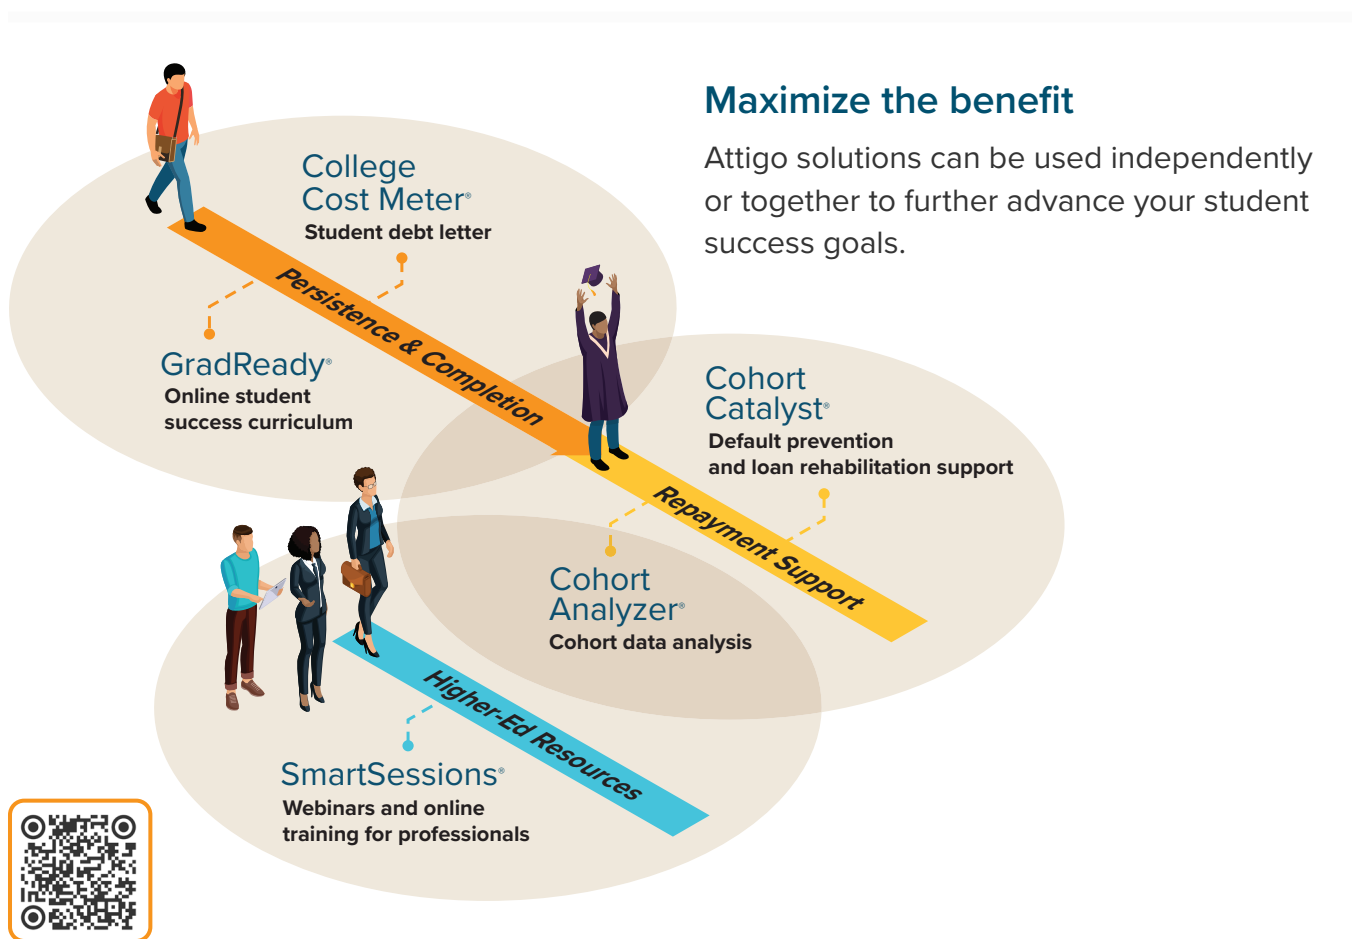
Maximize the benefit

Attigo solutions can be used independently or together to further advance your student success goals.

College Cost Meter®
Student debt letter

Persistence & Completion

GradReady®
Online student success curriculum

Cohort Catalyst®
Default prevention and loan rehabilitation support

Repayment Support

Cohort Analyzer®
Cohort data analysis

Higher-Ed Resources

SmartSessions®
Webinars and online training for professionals